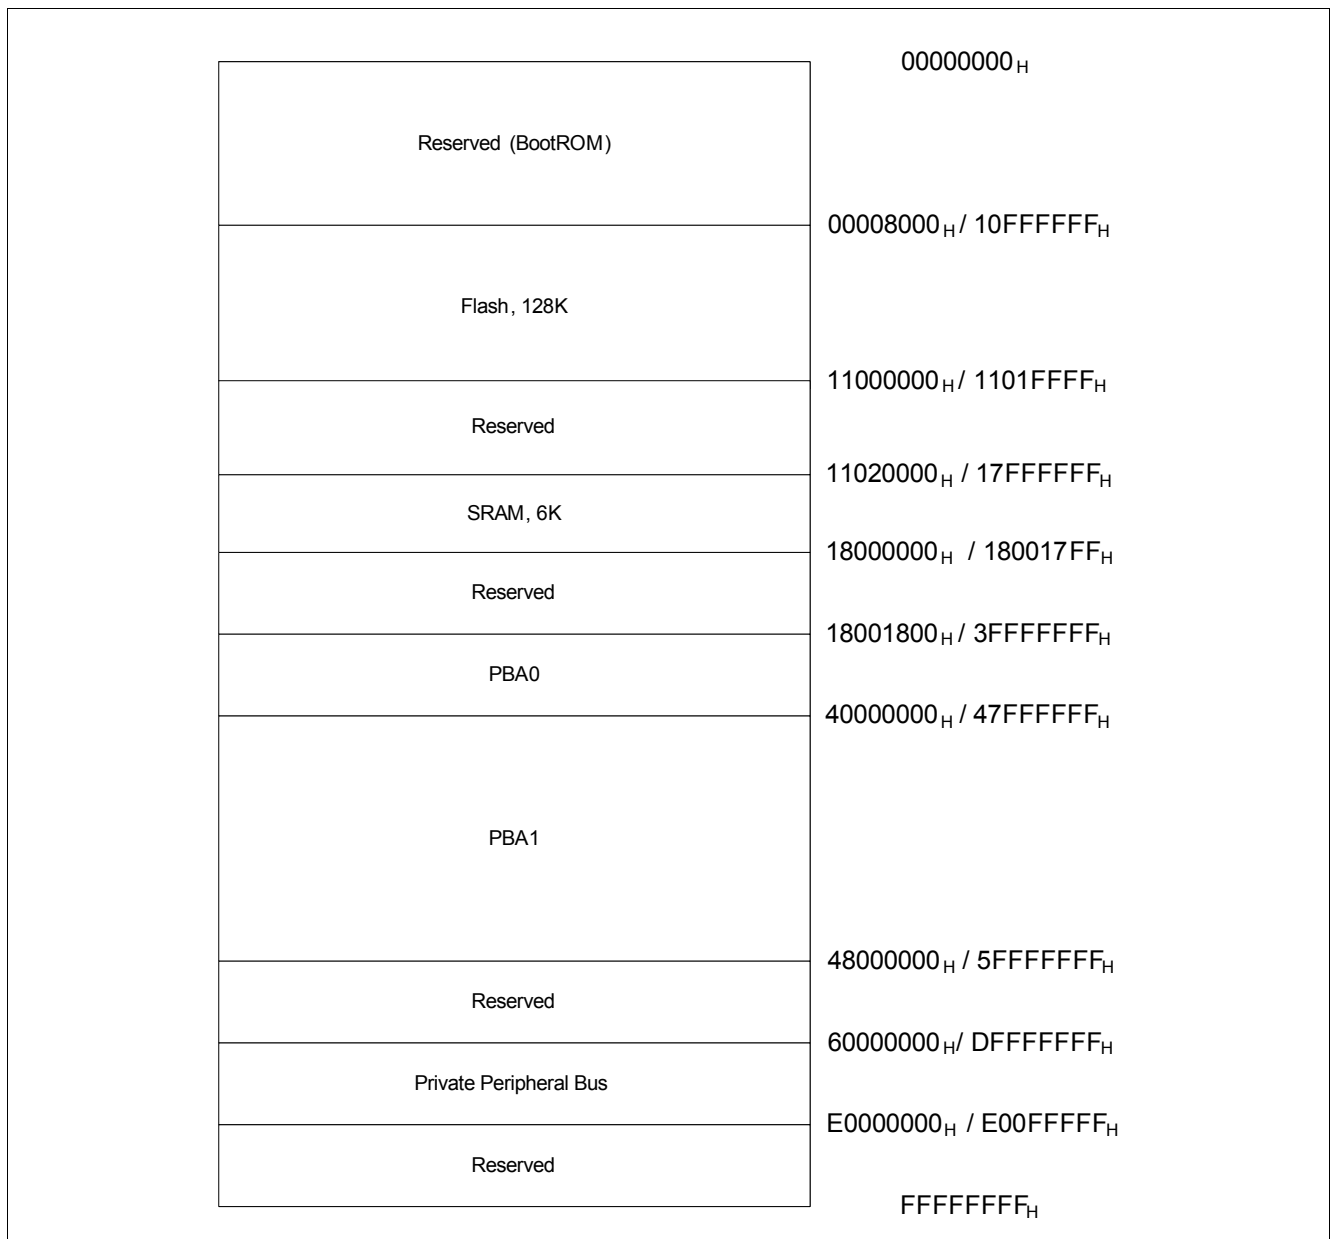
$00000000_H$

Reserved (BootROM)

$00008000_H$ / $10FFFFFF_H$

Flash, 128K

$11000000_H$ / $1101FFFF_H$

Reserved

$11020000_H$ / $17FFFFFF_H$

SRAM, 6K

$18000000_H$ / $180017FF_H$

Reserved

$18001800_H$ / $3FFFFFFF_H$

PBA0

$40000000_H$ / $47FFFFFF_H$

PBA1

$48000000_H$ / $5FFFFFFF_H$

Reserved

$60000000_H$/ $DFFFFFFF_H$

Private Peripheral Bus

$E0000000_H$ / $E00FFFFF_H$

Reserved

$FFFFFFFF_H$